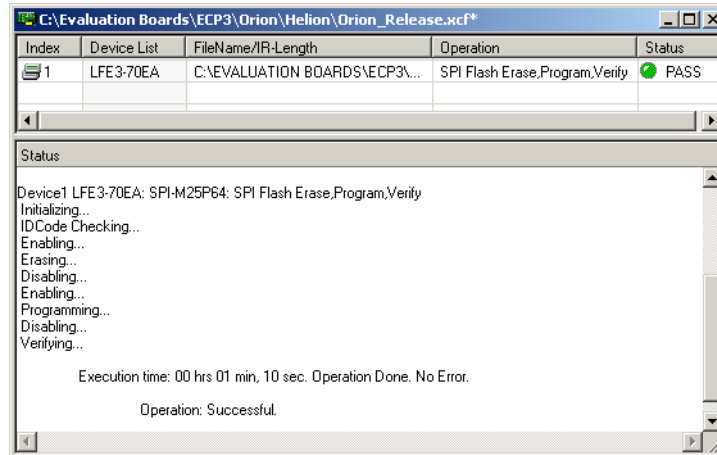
C:\Evaluation Boards\ECP3\Orion\Helion\Orion_Release.xcf*

| Index | Device List | FileName/IR-Length | Operation | Status |
|---|---|---|---|---|
| 1 | LFE3-70EA | C:\EVALUATION BOARDS\ECP3\... | SPI Flash Erase,Program,Verify | PASS |

Status

Device1 LFE3-70EA: SPI-M25P64: SPI Flash Erase,Program,Verify
Initializing...
IDCode Checking...
Enabling...
Erasing...
Disabling...
Enabling...
Programming...
Disabling...
Verifying...

Execution time: 00 hrs 01 min, 10 sec. Operation Done. No Error.

Operation: Successful.